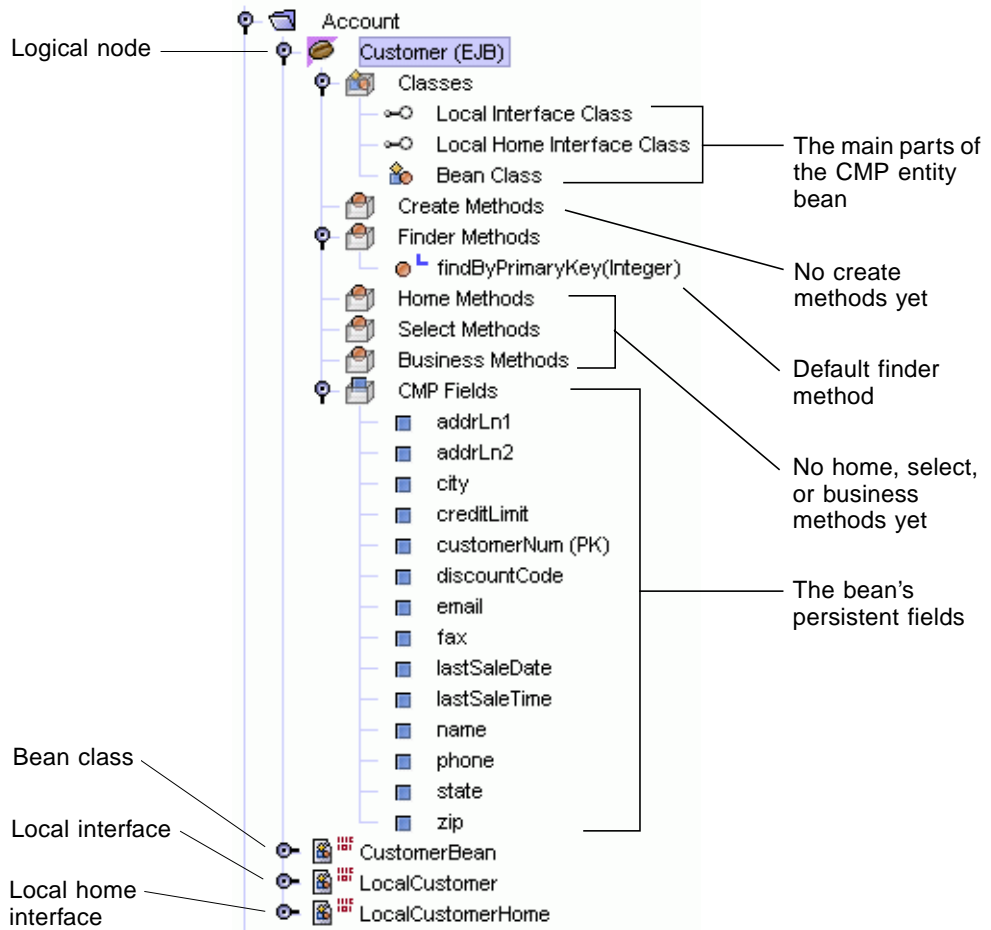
Account

Logical node

Customer (EJB)

Classes

Local Interface Class

Local Home Interface Class

Bean Class

The main parts of the CMP entity bean

Create Methods

Finder Methods

findByPrimaryKey(Integer)

No create methods yet

Home Methods

Select Methods

Business Methods

Default finder method

CMP Fields

addrLn1

addrLn2

city

creditLimit

customerNum (PK)

discountCode

email

fax

lastSaleDate

lastSaleTime

name

phone

state

zip

No home, select, or business methods yet

The bean's persistent fields

Bean class

Local interface

Local home interface

CustomerBean

LocalCustomer

LocalCustomerHome